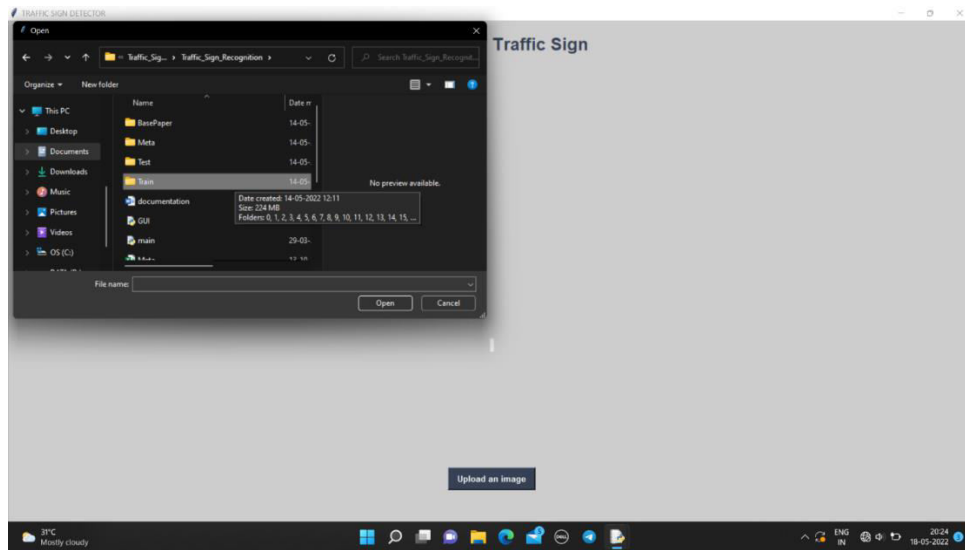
TRAFFIC SIGN DETECTOR

Open

« Traffic_Sig... › Traffic_Sign_Recognition ›

Search Traffic_Sign_Recognit...

Organize ▾ New folder

This PC
Desktop
Documents
Downloads
Music
Pictures
Videos
OS (C:)

| Name | Date m |
|---|---|
| BasePaper | 14-05- |
| Meta | 14-05- |
| Test | 14-05- |
| Train | 14-05- |
| documentation | |
| GUI | |
| main | 29-03- |
| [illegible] | 12-10- |

Date created: 14-05-2022 12:11
Size: 224 MB
Folders: 0, 1, 2, 3, 4, 5, 6, 7, 8, 9, 10, 11, 12, 13, 14, 15, ...

No preview available.

File name:

Open Cancel

Traffic Sign

Upload an image

31°C
Mostly cloudy

ENG
IN

20:24
18-05-2022